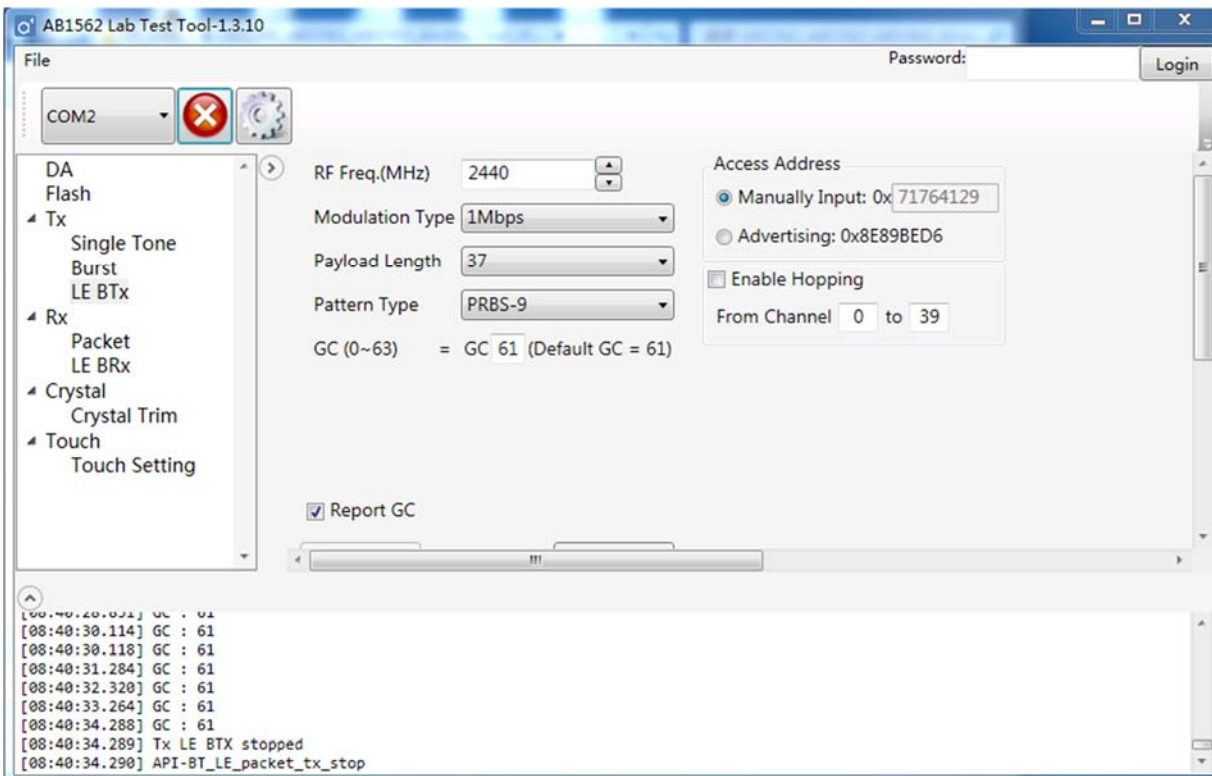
AB1562 Lab Test Tool-1.3.10

File

Password:

Login

COM2

DA
Flash
Tx
Single Tone
Burst
LE BTx
Rx
Packet
LE BRx
Crystal
Crystal Trim
Touch
Touch Setting

RF Freq.(MHz) 2440

Modulation Type 1Mbps

Payload Length 37

Pattern Type PRBS-9

GC (0~63) = GC 61 (Default GC = 61)

Access Address

Manually Input: 0x 71764129

Advertising: 0x8E89BED6

Enable Hopping

From Channel 0 to 39

Report GC

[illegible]
[08:40:30.114] GC : 61
[08:40:30.118] GC : 61
[08:40:31.284] GC : 61
[08:40:32.320] GC : 61
[08:40:33.264] GC : 61
[08:40:34.288] GC : 61
[08:40:34.289] Tx LE BTX stopped
[08:40:34.290] API-BT_LE_packet_tx_stop